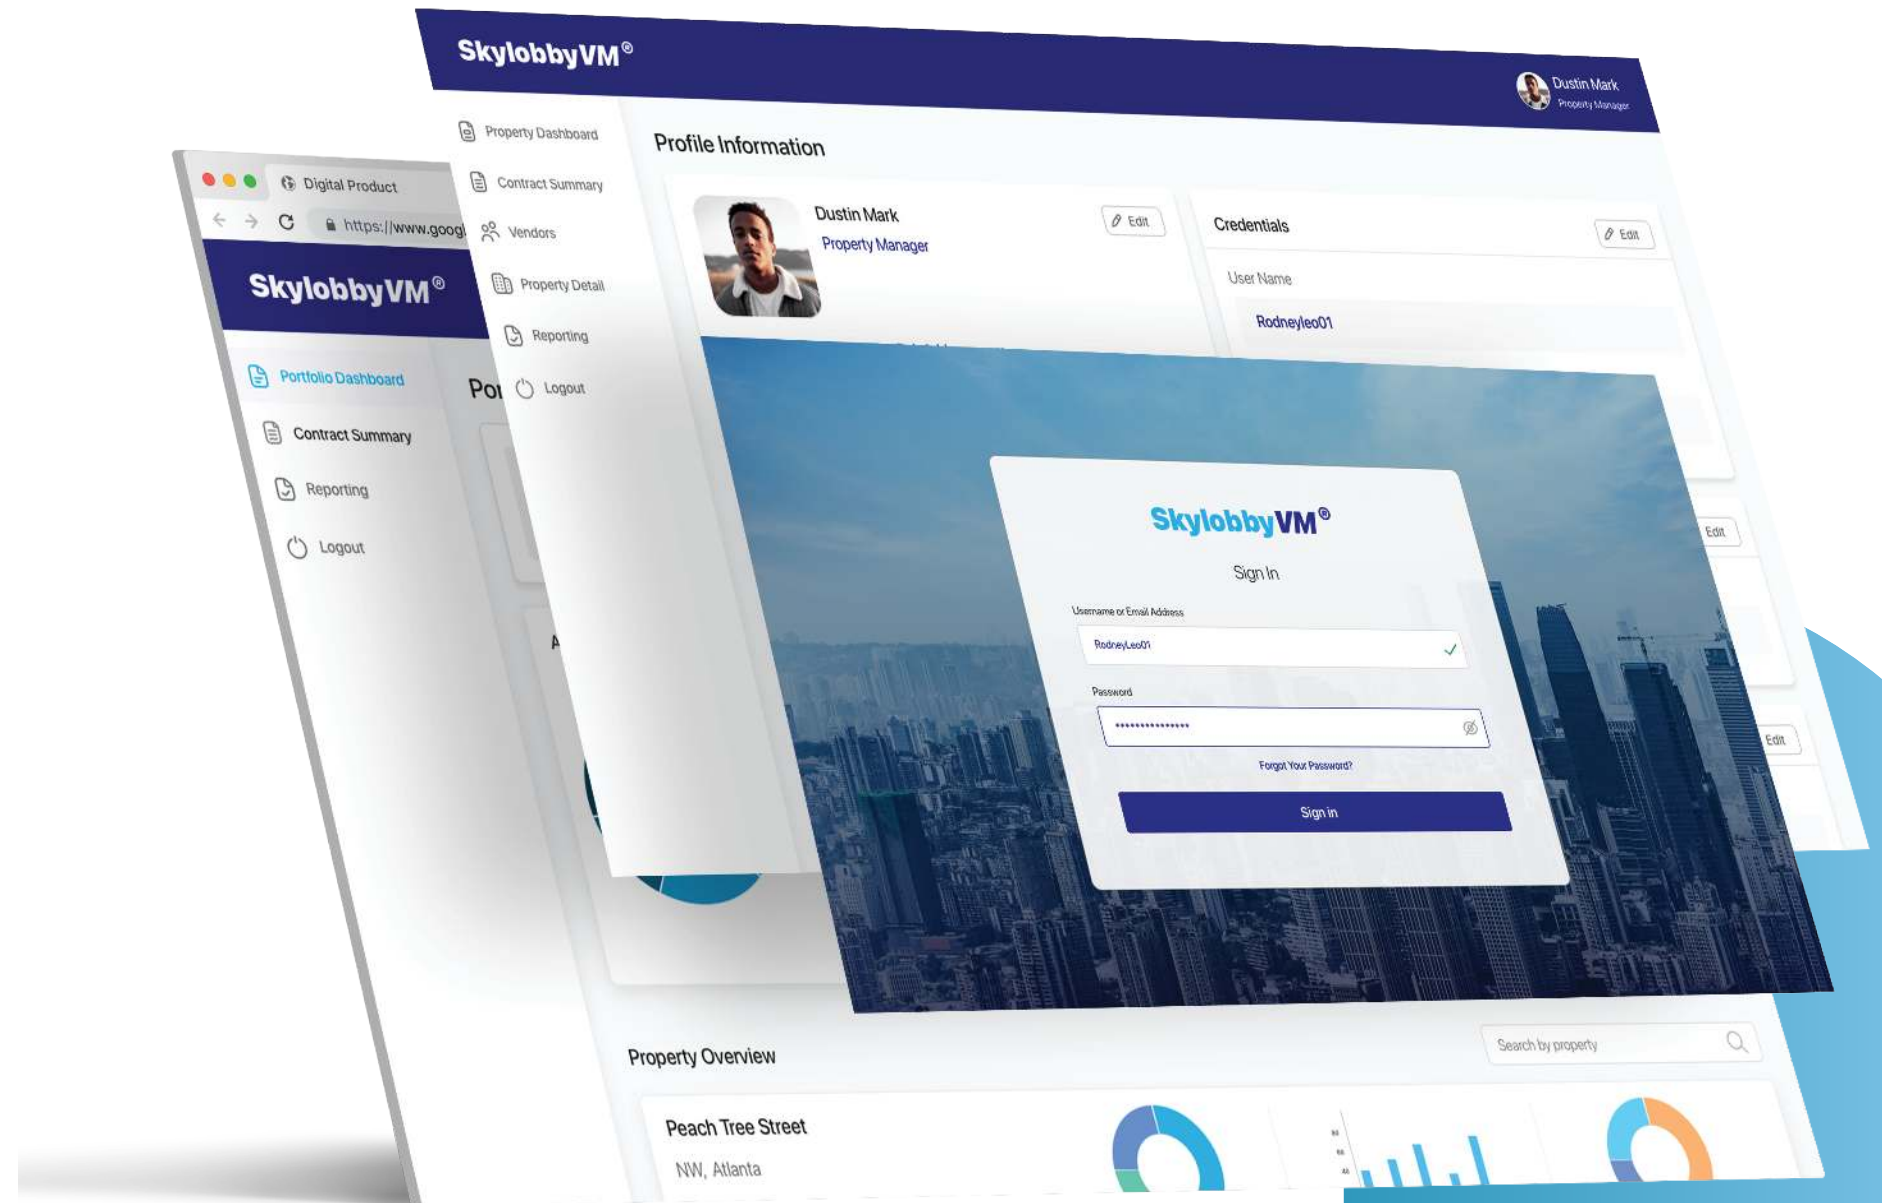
SkylobbyVM®

Dustin Mark
Property Manager

Property Dashboard
Contract Summary
Vendors
Property Detail
Reporting
Logout

Profile Information

Dustin Mark
Property Manager
Edit

Credentials
Edit
User Name
Rodneyleo01

Digital Product
https://www.googl

SkylobbyVM®

Portfolio Dashboard
Contract Summary
Reporting
Logout

Po

SkylobbyVM®
Sign In
Username or Email Address
RodneyLeo01
Password
•••••••••••••••
Forgot Your Password?
Sign In

Edit
Edit

Property Overview
Search by property

Peach Tree Street
NW, Atlanta